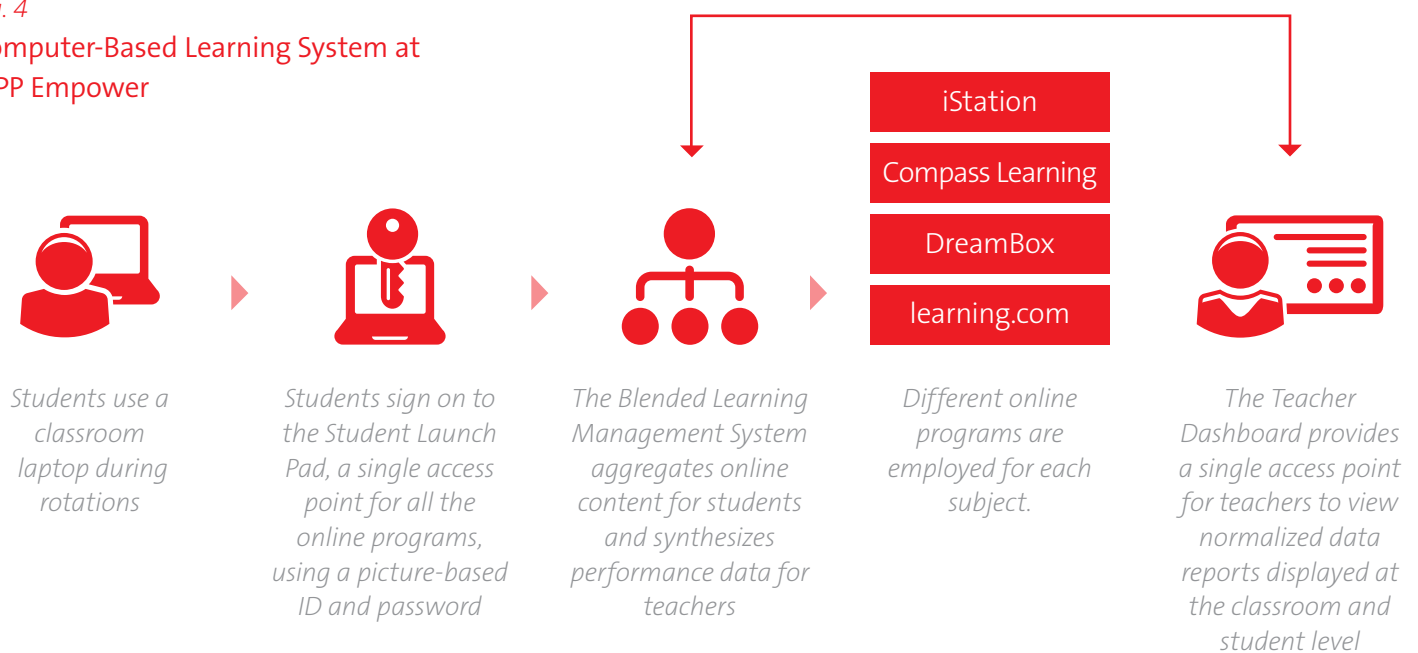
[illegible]. 4
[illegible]omputer-Based Learning System at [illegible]PP Empower

iStation
Compass Learning
DreamBox
learning.com

Students use a classroom laptop during rotations

Students sign on to the Student Launch Pad, a single access point for all the online programs, using a picture-based ID and password

The Blended Learning Management System aggregates online content for students and synthesizes performance data for teachers

Different online programs are employed for each subject.

The Teacher Dashboard provides a single access point for teachers to view normalized data reports displayed at the classroom and student level